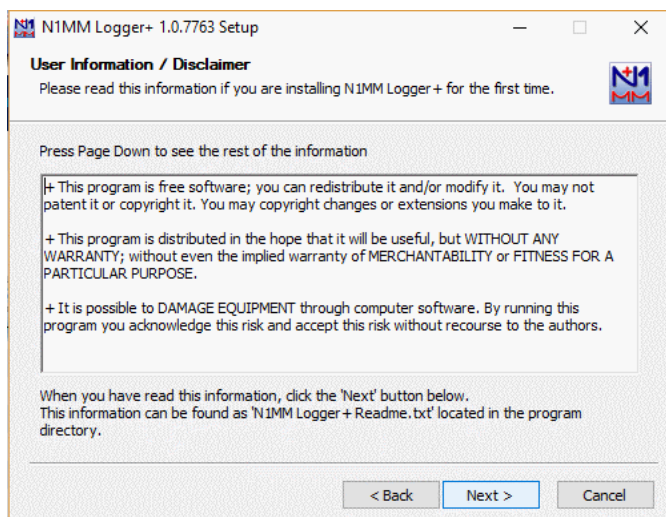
N1MM Logger+ 1.0.7763 Setup

User Information / Disclaimer
Please read this information if you are installing N1MM Logger+ for the first time.

Press Page Down to see the rest of the information

+ This program is free software; you can redistribute it and/or modify it. You may not patent it or copyright it. You may copyright changes or extensions you make to it.

+ This program is distributed in the hope that it will be useful, but WITHOUT ANY WARRANTY; without even the implied warranty of MERCHANTABILITY or FITNESS FOR A PARTICULAR PURPOSE.

+ It is possible to DAMAGE EQUIPMENT through computer software. By running this program you acknowledge this risk and accept this risk without recourse to the authors.

When you have read this information, click the 'Next' button below.
This information can be found as 'N1MM Logger+ Readme.txt' located in the program directory.

< Back
Next >
Cancel